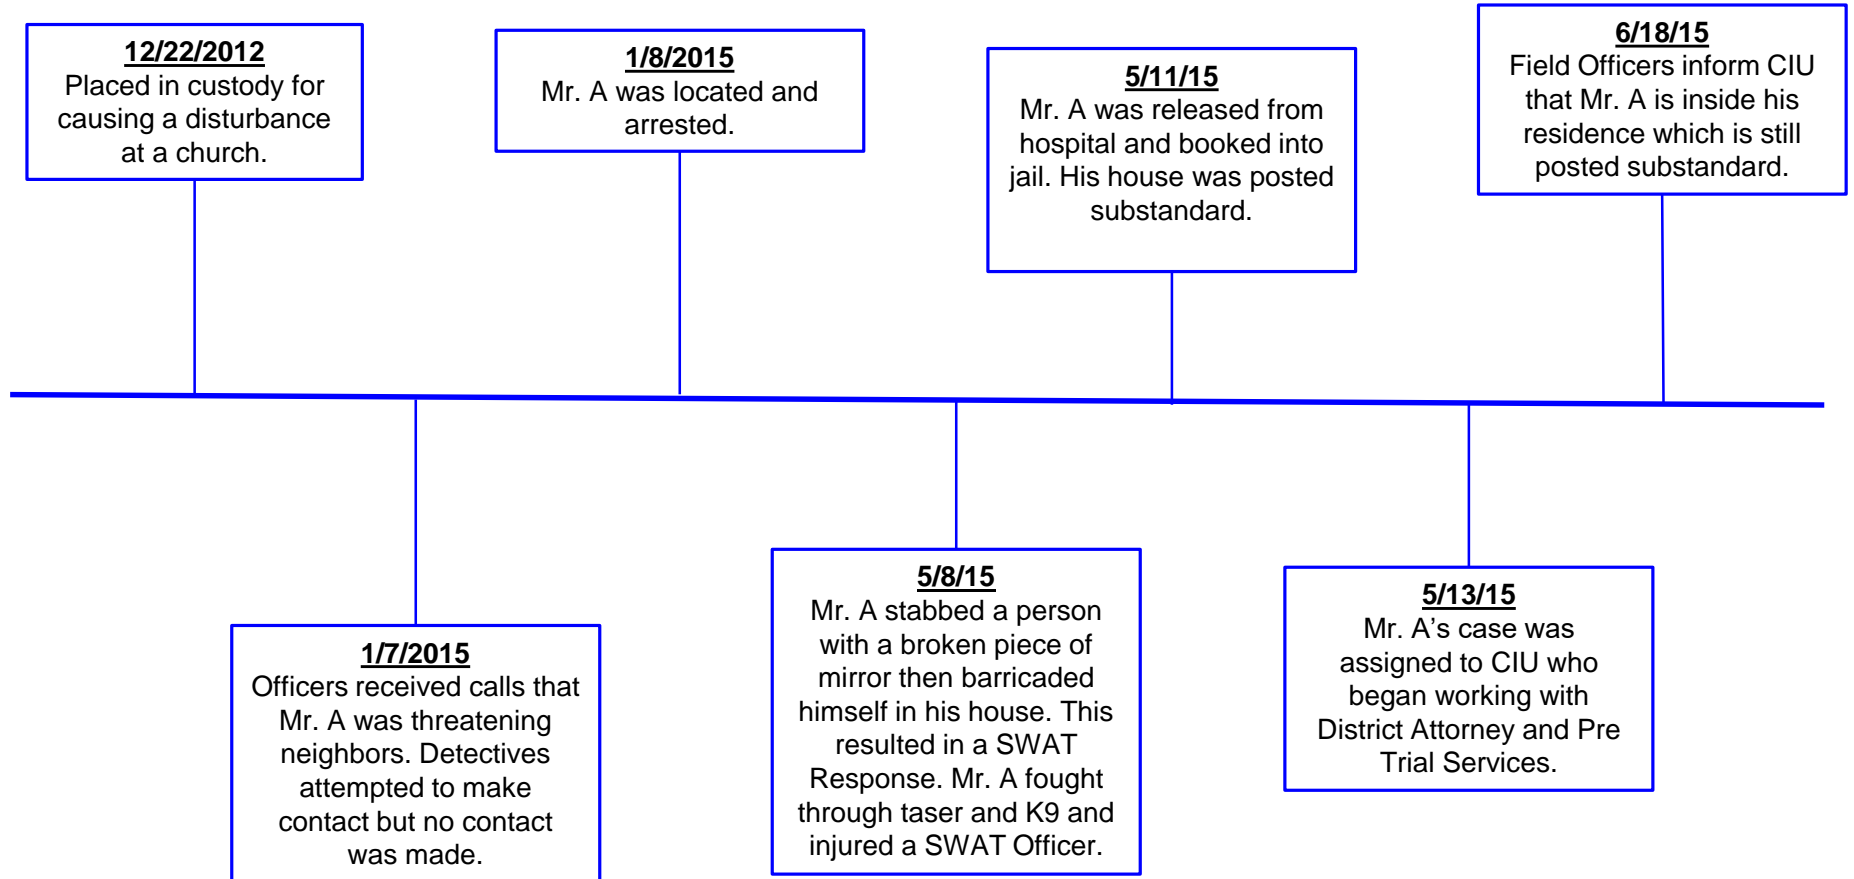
12/22/2012
Placed in custody for causing a disturbance at a church.

1/7/2015
Officers received calls that Mr. A was threatening neighbors. Detectives attempted to make contact but no contact was made.

1/8/2015
Mr. A was located and arrested.

5/8/15
Mr. A stabbed a person with a broken piece of mirror then barricaded himself in his house. This resulted in a SWAT Response. Mr. A fought through taser and K9 and injured a SWAT Officer.

5/11/15
Mr. A was released from hospital and booked into jail. His house was posted substandard.

5/13/15
Mr. A's case was assigned to CIU who began working with District Attorney and Pre Trial Services.

6/18/15
Field Officers inform CIU that Mr. A is inside his residence which is still posted substandard.